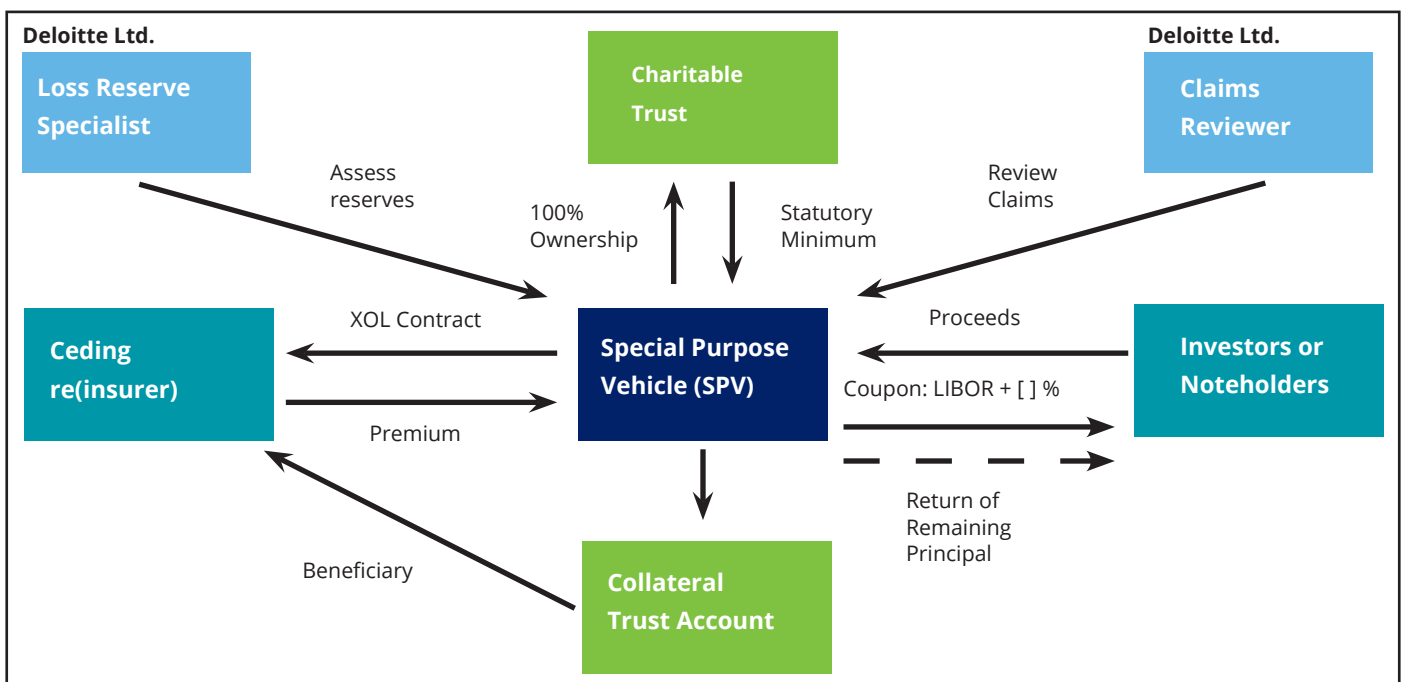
Deloitte Ltd.
Loss Reserve Specialist

Charitable Trust

Deloitte Ltd.
Claims Reviewer

Assess reserves

100% Ownership

Statutory Minimum

Review Claims

Ceding re(insurer)

XOL Contract

Premium

Special Purpose Vehicle (SPV)

Proceeds

Coupon: LIBOR + [ ] %

Investors or Noteholders

Return of Remaining Principal

Beneficiary

Collateral Trust Account